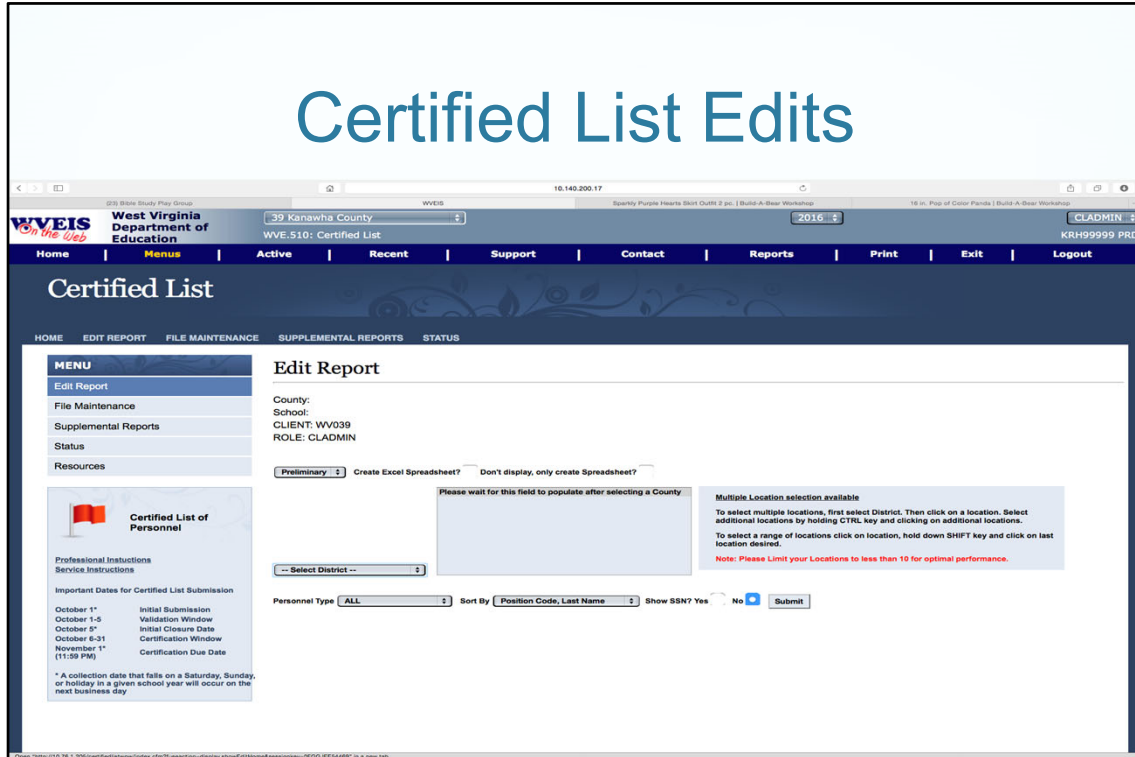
Certified List Edits

10.140.200.17

(23) Bible Study Play Group | WVEIS | Sparkly Purple Hearts Skirt Outfit 2 pc. | Build-A-Bear Workshop | 16 in. Pop of Color Panda | Build-A-Bear Workshop

WVEIS On the Web | West Virginia Department of Education | 39 Kanawha County | WVE.510: Certified List | 2016 | CLADMIN | KRH99999 PRD

Home | Menus | Active | Recent | Support | Contact | Reports | Print | Exit | Logout

Certified List

HOME EDIT REPORT FILE MAINTENANCE SUPPLEMENTAL REPORTS STATUS

MENU
Edit Report
File Maintenance
Supplemental Reports
Status
Resources

Certified List of Personnel

Professional Instuctions
Service Instructions

Important Dates for Certified List Submission

| October 1* | Initial Submission |
|---|---|
| October 1-5 | Validation Window |
| October 5* | Initial Closure Date |
| October 6-31 | Certification Window |
| November 1* (11:59 PM) | Certification Due Date |

* A collection date that falls on a Saturday, Sunday, or holiday in a given school year will occur on the next business day

Edit Report

County:
School:
CLIENT: WV039
ROLE: CLADMIN

Preliminary Create Excel Spreadsheet? Don't display, only create Spreadsheet?

-- Select District --

Please wait for this field to populate after selecting a County

Multiple Location selection available

To select multiple locations, first select District. Then click on a location. Select additional locations by holding CTRL key and clicking on additional locations.

To select a range of locations click on location, hold down SHIFT key and click on last location desired.

Note: Please Limit your Locations to less than 10 for optimal performance.

Personnel Type ALL Sort By Position Code, Last Name Show SSN? Yes No Submit